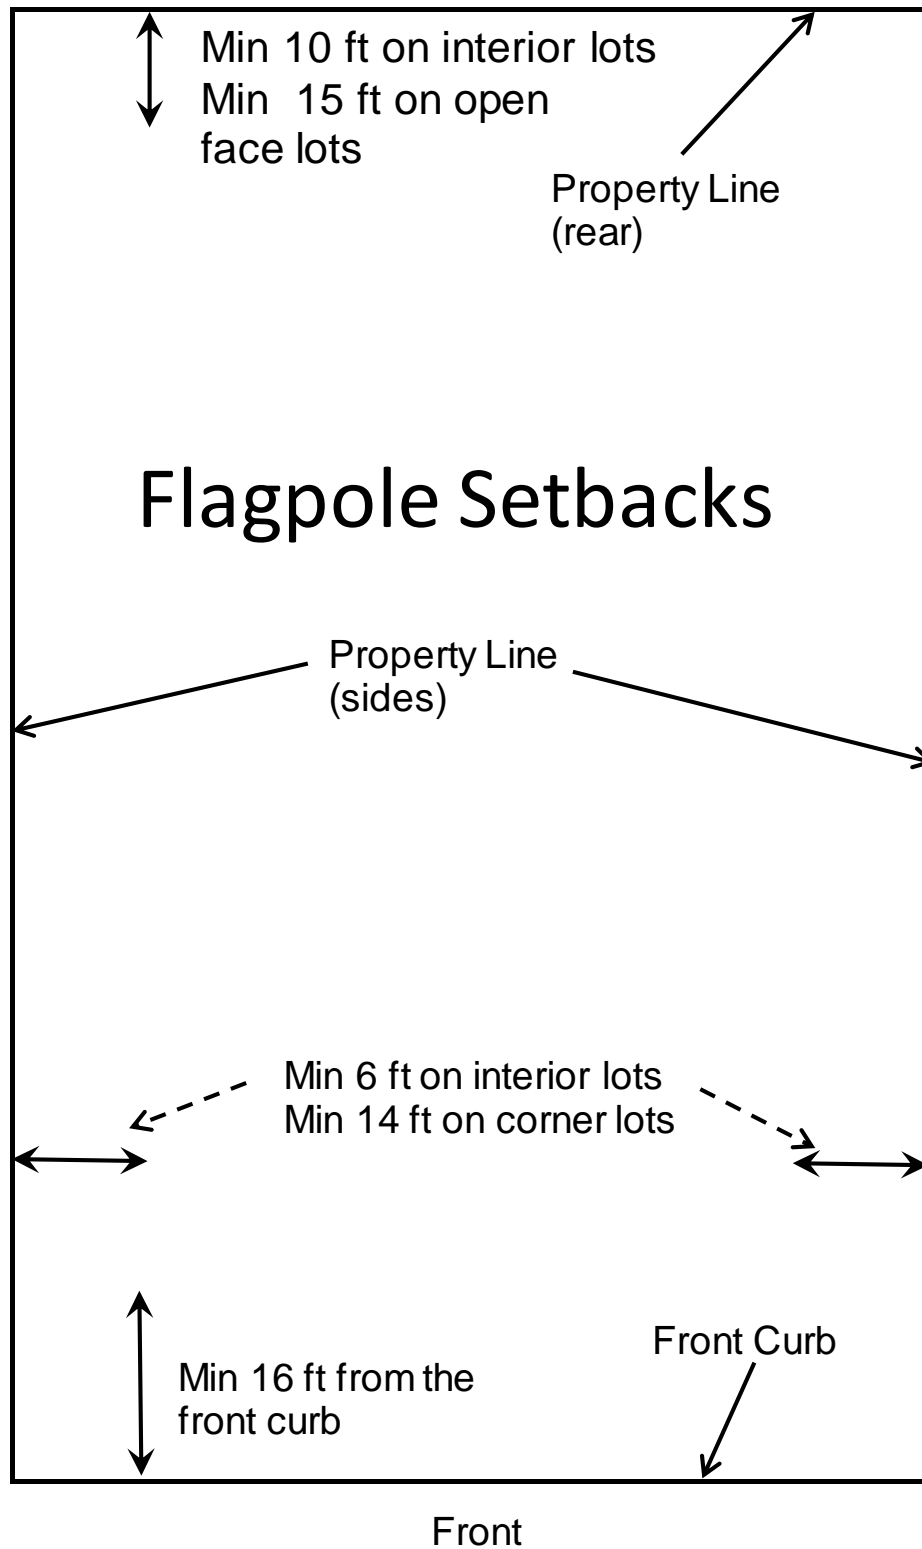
Min 10 ft on interior lots
Min 15 ft on open face lots

Property Line (rear)

Flagpole Setbacks

Property Line (sides)

Min 6 ft on interior lots
Min 14 ft on corner lots

Front Curb

Min 16 ft from the front curb

Front